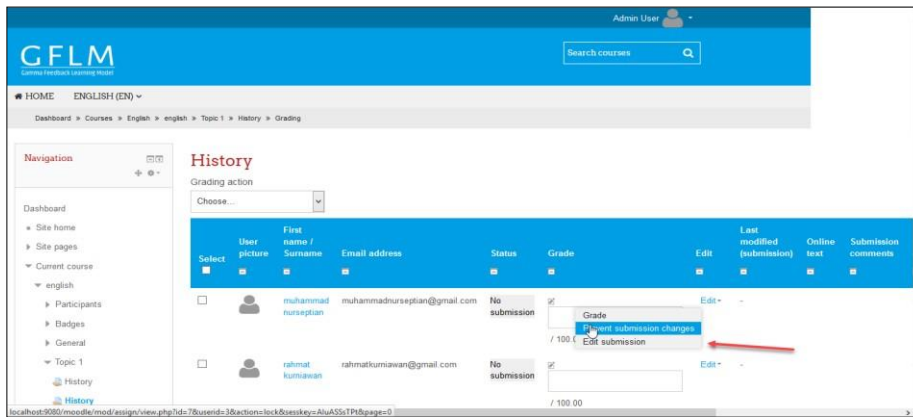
Admin User

GFLM
Gamma Feedback Learning Model

Search courses

HOME ENGLISH (EN)

Dashboard » Courses » English » english » Topic 1 » History » Grading

Navigation

Dashboard
Site home
Site pages
Current course
english
Participants
Badges
General
Topic 1
History
History

History
Grading action
Choose...

| Select | User picture | First name / Surname | Email address | Status | Grade | Edit | Last modified (submission) | Online text | Submission comments |
|---|---|---|---|---|---|---|---|---|---|
| | | muhammad nurseptian | muhammadnurseptian@gmail.com | No submission | / 100.0 | Edit | - | | |
| | | rahmat kurniawan | rahmatkurniawan@gmail.com | No submission | / 100.00 | Edit | - | | |

Grade
Prevent submission changes
Edit submission

localhost:9080/moodle/mod/assign/view.php?id=7&userid=3&action=lock&sesskey=AluASsTPt&page=0